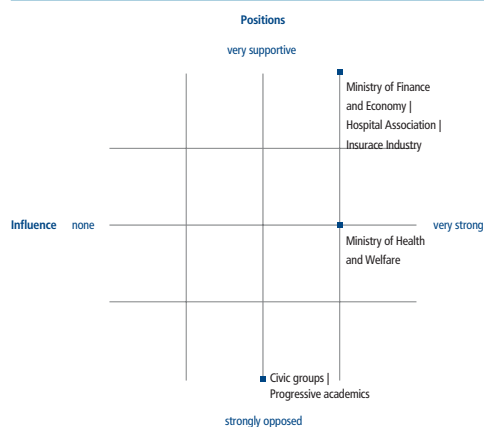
Positions

very supportive

Ministry of Finance and Economy | Hospital Association | Insurace Industry

Influence none

very strong

Ministry of Health and Welfare

Civic groups | Progressive academics

strongly opposed